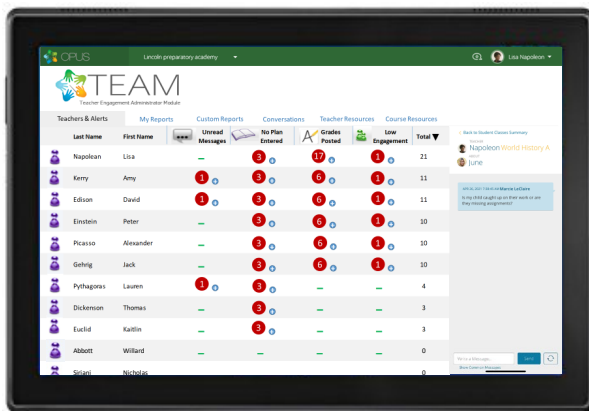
OPUS Lincoln preparatory academy Lisa Napoleon

TEAM
Teacher Engagement Administrator Module

Teachers & Alerts | My Reports | Custom Reports | Conversations | Teacher Resources | Course Resources

| Last Name | First Name | Unread Messages | No Plan Entered | Grades Posted | Low Engagement | Total ▼ |
|---|---|---|---|---|---|---|
| Napoleon | Lisa | – | 3 | 17 | 1 | 21 |
| Kerry | Amy | 1 | 3 | 6 | 1 | 11 |
| Edison | David | 1 | 3 | 6 | 1 | 11 |
| Einstein | Peter | – | 3 | 6 | 1 | 10 |
| Picasso | Alexander | – | 3 | 6 | 1 | 10 |
| Gehrig | Jack | – | 3 | 6 | 1 | 10 |
| Pythagoras | Lauren | 1 | 3 | – | – | 4 |
| Dickenson | Thomas | – | 3 | – | – | 3 |
| Euclid | Kaitlin | – | 3 | – | – | 3 |
| Abbott | Willard | – | – | – | – | 0 |
| Siriani | Nicholas | | | | | 0 |

< Back to Student Classes Summary
Napoleon World History A
June

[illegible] Marcie LeClaire
Is my child caught up on their work or are they missing assignments?

Write a Message... Send
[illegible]